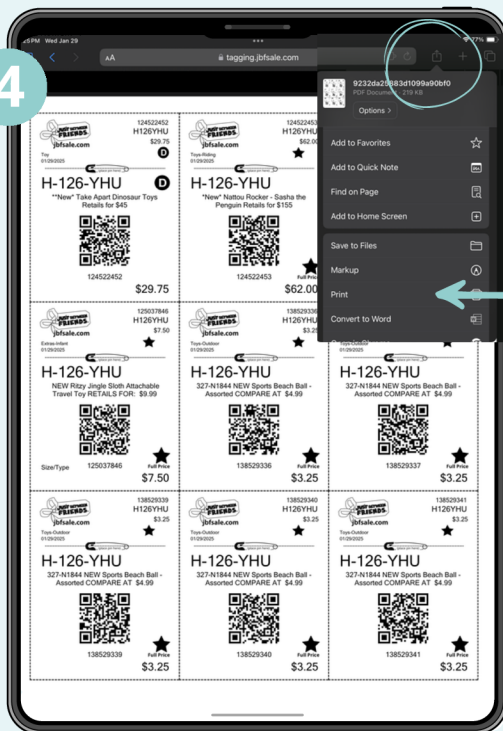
4

5PM Wed Jan 29

AA tagging.jbfsale.com

77%

9232da20883d1099a90bf0
PDF Document · 219 KB
Options >

Add to Favorites
Add to Quick Note
Find on Page
Add to Home Screen
Save to Files
Markup
Print
Convert to Word

JUST BETWEEN FRIENDS
jbfsale.com
124522452
H126YHU
$29.75
D
Toy
01/29/2025
H-126-YHU
**New* Take Apart Dinosaur Toys Retails for $45
124522452
$29.75

JUST BETWEEN FRIENDS
jbfsale.com
124522453
H126YHU
$62.00
Toys-Riding
01/29/2025
H-126-YHU
*New* Nattou Rocker - Sasha the Penguin Retails for $155
124522453
Full Price
$62.00

JUST BETWEEN FRIENDS
125037846
H126YHU
$7.50
Extras-Infant
01/29/2025
H-126-YHU
NEW Ritzy Jingle Sloth Attachable Travel Toy RETAILS FOR: $9.99
Size/Type 125037846
Full Price
$7.50

JUST BETWEEN FRIENDS
138529336
H126YHU
$3.25
Toys-Outdoor
01/29/2025
H-126-YHU
327-N1844 NEW Sports Beach Ball - Assorted COMPARE AT $4.99
138529336
Full Price
$3.25

JUST BETWEEN FRIENDS
Toys-Outdoor
01/29/2025
H-126-YHU
327-N1844 NEW Sports Beach Ball - Assorted COMPARE AT $4.99
138529337
Full Price
$3.25

JUST BETWEEN FRIENDS
jbfsale.com
138529339
H126YHU
$3.25
Toys-Outdoor
01/29/2025
H-126-YHU
327-N1844 NEW Sports Beach Ball - Assorted COMPARE AT $4.99
138529339
Full Price
$3.25

JUST BETWEEN FRIENDS
jbfsale.com
138529340
H126YHU
$3.25
Toys-Outdoor
01/29/2025
H-126-YHU
327-N1844 NEW Sports Beach Ball - Assorted COMPARE AT $4.99
138529340
Full Price
$3.25

JUST BETWEEN FRIENDS
jbfsale.com
138529341
H126YHU
$3.25
Toys-Outdoor
01/29/2025
H-126-YHU
327-N1844 NEW Sports Beach Ball - Assorted COMPARE AT $4.99
138529341
Full Price
$3.25